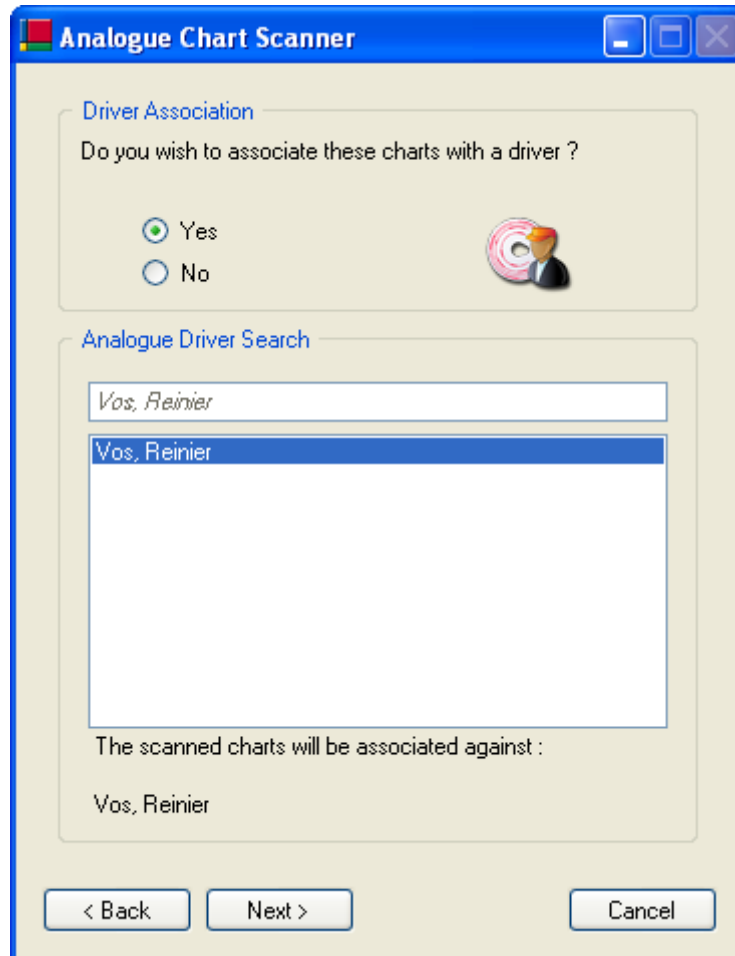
Analogue Chart Scanner

Driver Association

Do you wish to associate these charts with a driver ?

Yes

No

Analogue Driver Search

Vos, Reinier

Vos, Reinier

The scanned charts will be associated against :

Vos, Reinier

< Back

Next >

Cancel